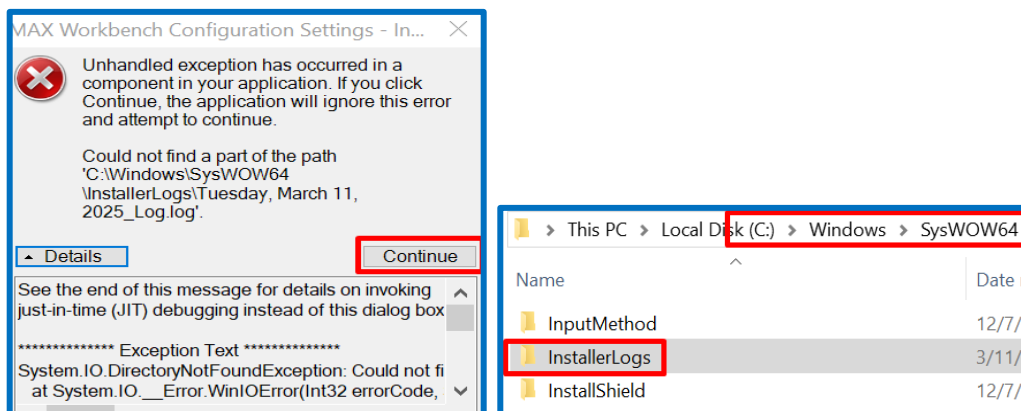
MAX Workbench Configuration Settings - In... ✕

Unhandled exception has occurred in a component in your application. If you click Continue, the application will ignore this error and attempt to continue.

Could not find a part of the path 'C:\Windows\SysWOW64\InstallerLogs\Tuesday, March 11, 2025_Log.log'.

Details

Continue

See the end of this message for details on invoking just-in-time (JIT) debugging instead of this dialog box

************** Exception Text **************
System.IO.DirectoryNotFoundException: Could not fi
at System.IO.__Error.WinIOError(Int32 errorCode,

This PC › Local Disk (C:) › Windows › SysWOW64

Name | Date

InputMethod 12/7/
InstallerLogs 3/11/
InstallShield 12/7/